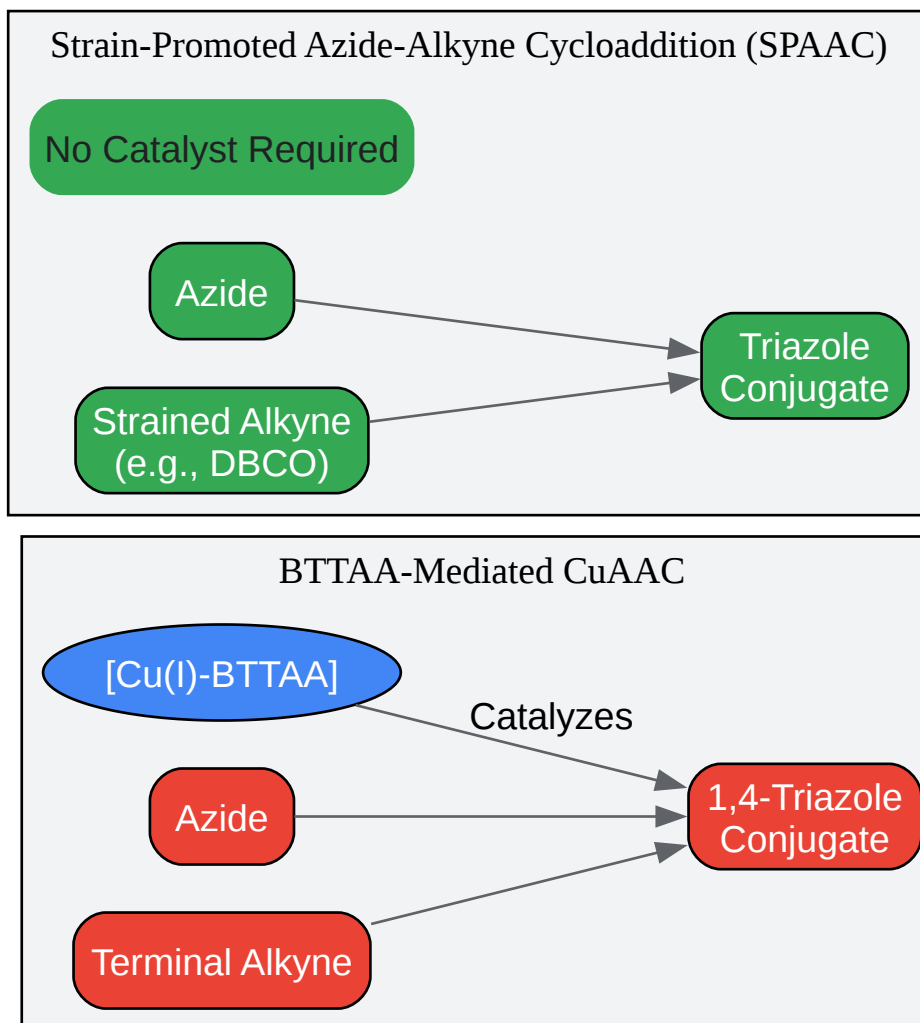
Strain-Promoted Azide-Alkyne Cycloaddition (SPAAC)

No Catalyst Required

Azide

Strained Alkyne (e.g., DBCO)

Triazole Conjugate

BTTAA-Mediated CuAAC

[Cu(I)-BTTAA]

Catalyzes

Azide

Terminal Alkyne

1,4-Triazole Conjugate